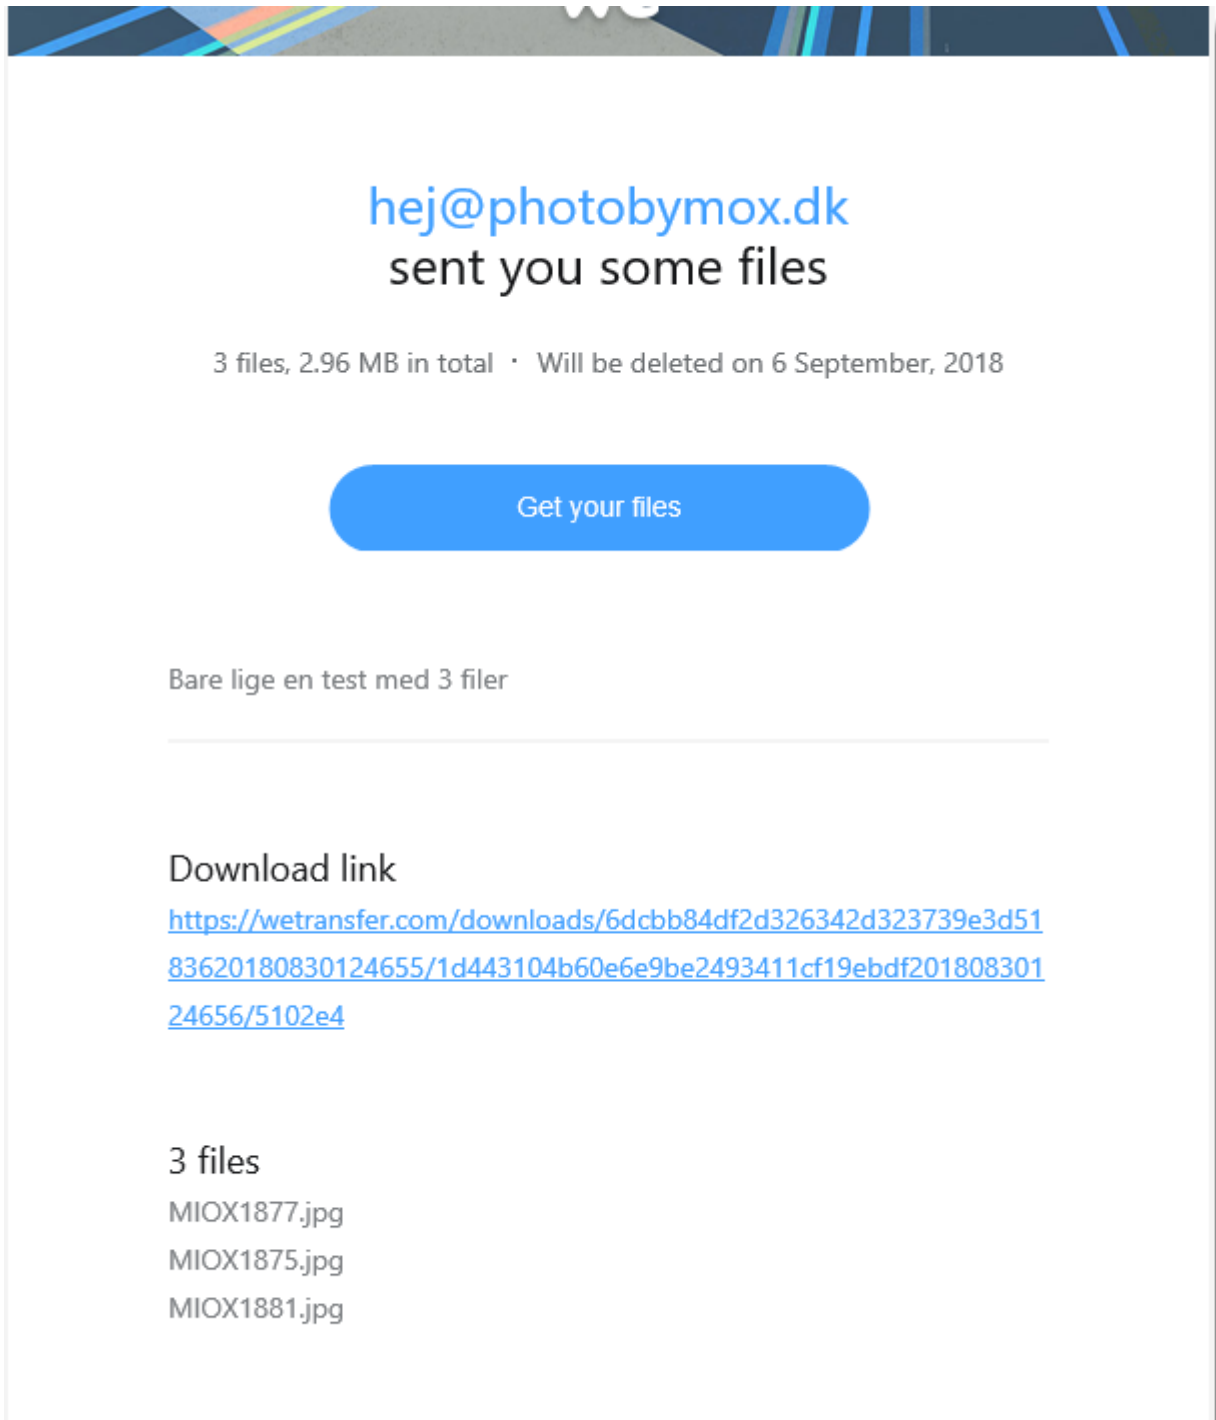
hej@photobymox.dk
sent you some files

3 files, 2.96 MB in total · Will be deleted on 6 September, 2018

Get your files

Bare lige en test med 3 filer

Download link
https://wetransfer.com/downloads/6dcbb84df2d326342d323739e3d5183620180830124655/1d443104b60e6e9be2493411cf19ebdf20180830124656/5102e4

3 files
MIOX1877.jpg
MIOX1875.jpg
MIOX1881.jpg